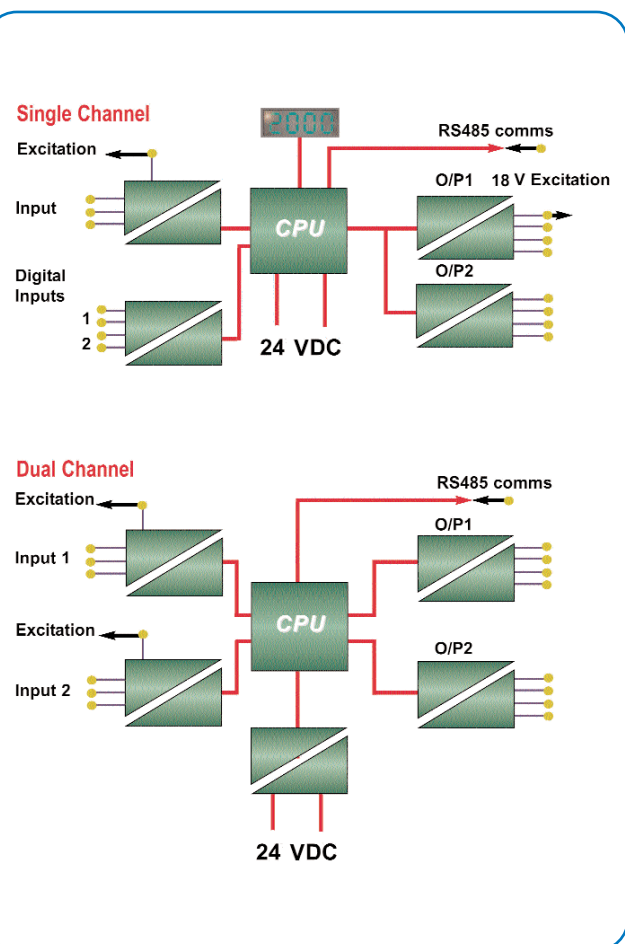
Single Channel

2000

RS485 comms

Excitation

O/P1

18 V Excitation

Input

CPU

Digital Inputs

O/P2

1

2

24 VDC

Dual Channel

RS485 comms

Excitation

O/P1

Input 1

CPU

Excitation

O/P2

Input 2

24 VDC